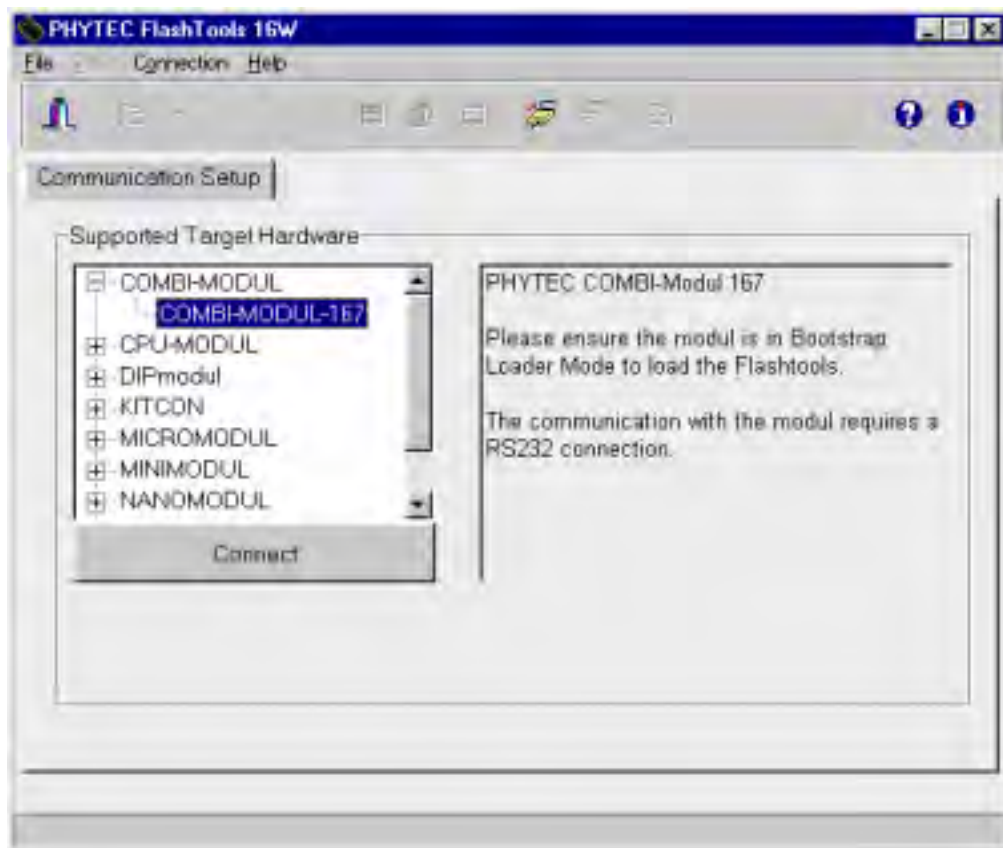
PHYTEC FlashTools 16W

File Connection Help

Communication Setup

Supported Target Hardware

COMBI-MODUL
COMBI-MODUL-167
CPU-MODUL
DIPmodul
KITCON
MICROMODUL
MINIMODUL
NANOMODUL

Connect

PHYTEC COMBI-Modul 167

Please ensure the modul is in Bootstrap Loader Mode to load the Flashtools.

The communication with the modul requires a RS232 connection.